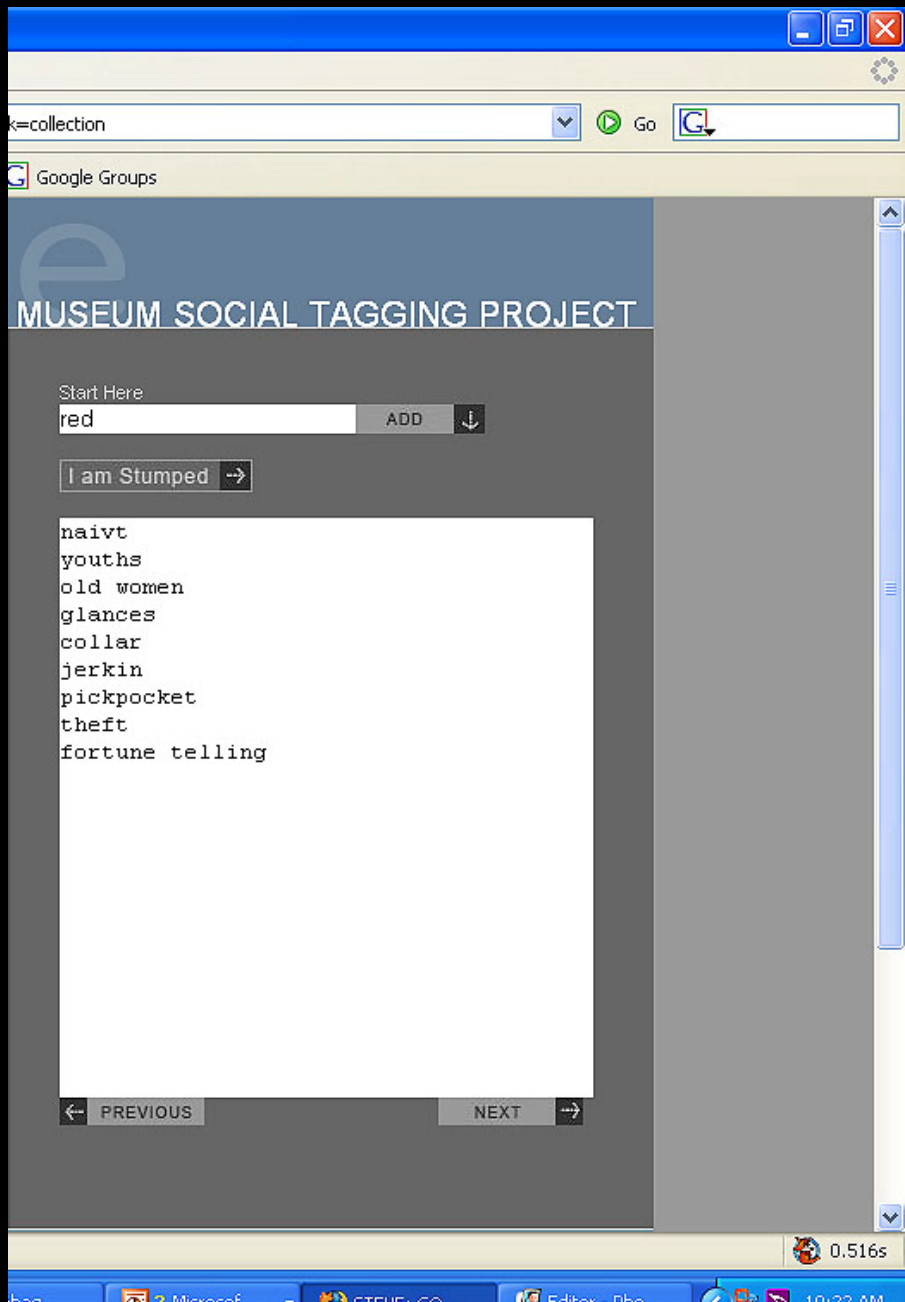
k=collection

Go

Google Groups

e

MUSEUM SOCIAL TAGGING PROJECT

Start Here

red

ADD

I am Stumped

naivt
youths
old women
glances
collar
jerkin
pickpocket
theft
fortune telling

PREVIOUS

NEXT

0.516s

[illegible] 2 Microsof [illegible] STEVE: CO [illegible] Editor - Pho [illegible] 10:22 AM